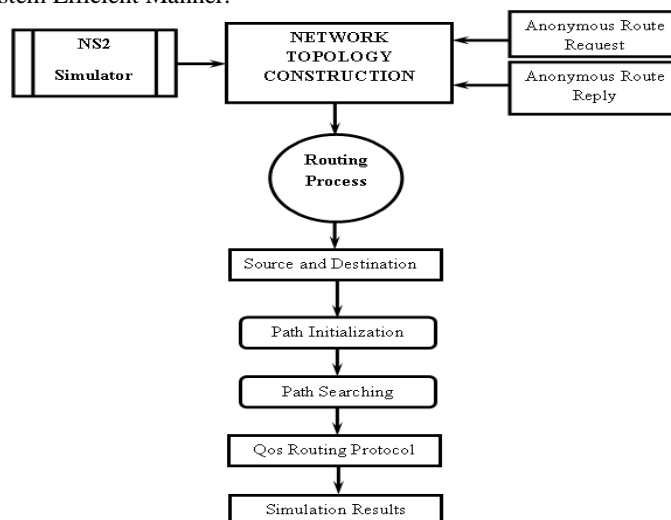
stem Efficient Manner.

NS2 Simulator

NETWORK TOPOLOGY CONSTRUCTION

Anonymous Route Request

Anonymous Route Reply

Routing Process

Source and Destination

Path Initialization

Path Searching

Qos Routing Protocol

Simulation Results